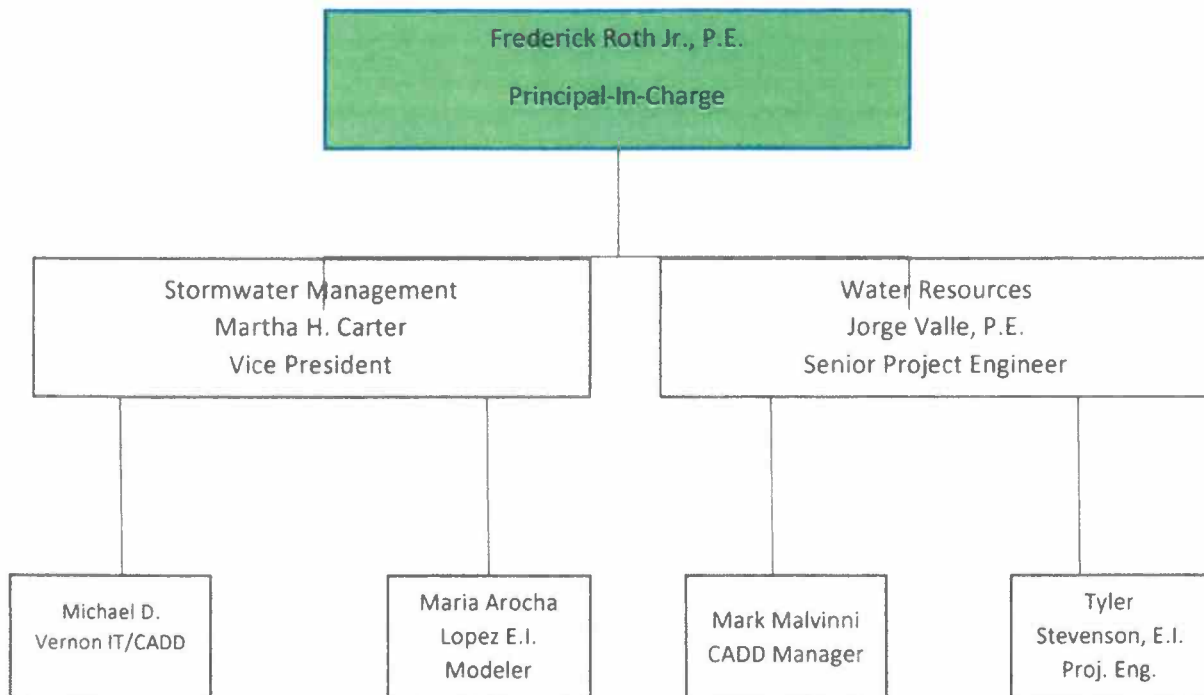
Frederick Roth Jr., P.E.

Principal-In-Charge

Stormwater Management
Martha H. Carter
Vice President

Water Resources
Jorge Valle, P.E.
Senior Project Engineer

Michael D.
Vernon IT/CADD

Maria Arocha
Lopez E.I.
Modeler

Mark Malvinni
CADD Manager

Tyler
Stevenson, E.I.
Proj. Eng.